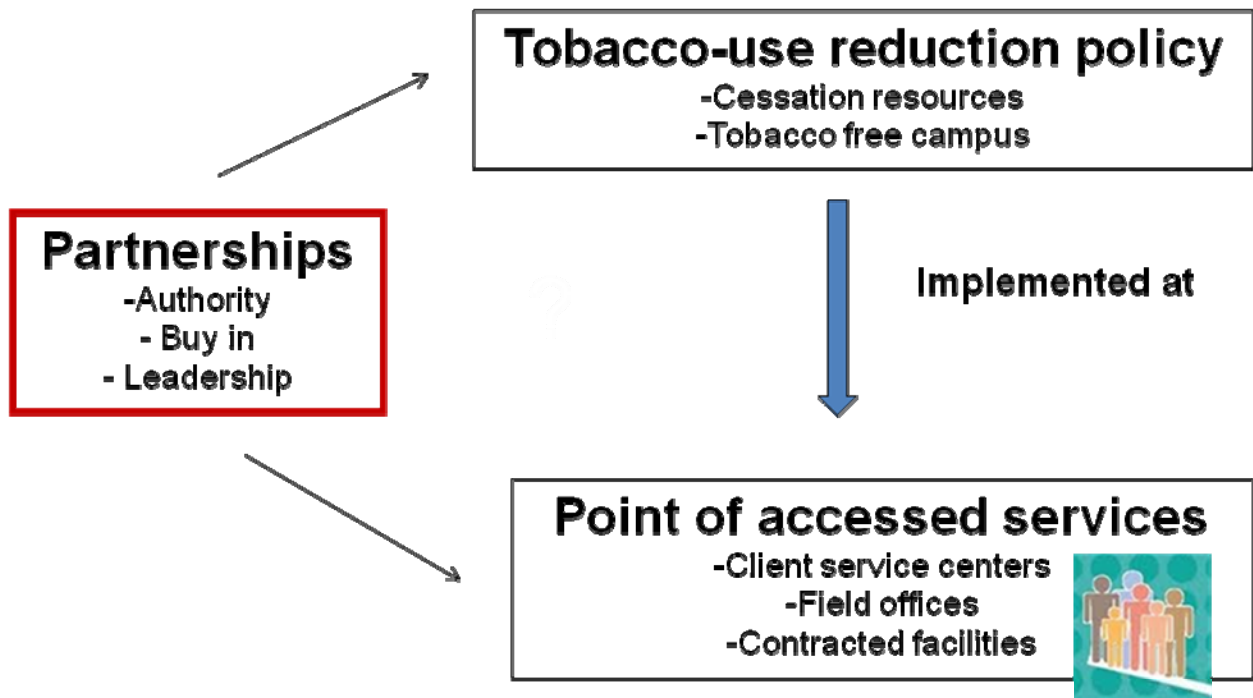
Tobacco-use reduction policy
-Cessation resources
-Tobacco free campus

Partnerships
-Authority
- Buy in
- Leadership

Implemented at

Point of accessed services
-Client service centers
-Field offices
-Contracted facilities